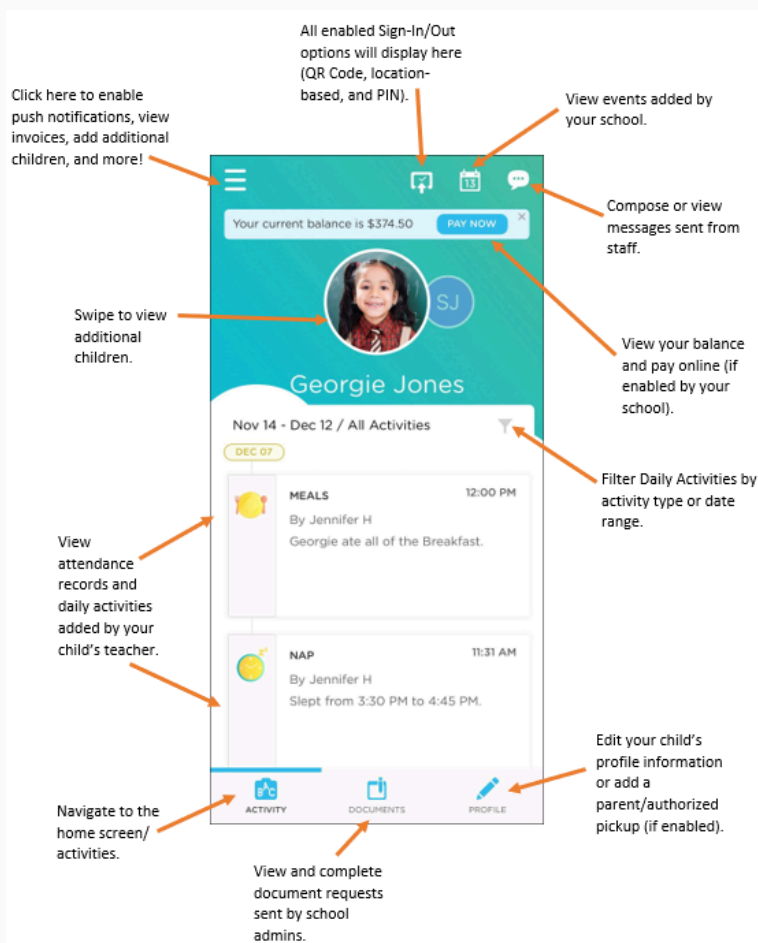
All enabled Sign-In/Out options will display here (QR Code, location-based, and PIN).

Click here to enable push notifications, view invoices, add additional children, and more!

View events added by your school.

Compose or view messages sent from staff.

Your current balance is $374.50 PAY NOW ×

Swipe to view additional children.

SJ

Georgie Jones

View your balance and pay online (if enabled by your school).

Nov 14 - Dec 12 / All Activities

DEC 07

Filter Daily Activities by activity type or date range.

MEALS 12:00 PM
By Jennifer H
Georgie ate all of the Breakfast.

View attendance records and daily activities added by your child's teacher.

NAP 11:31 AM
By Jennifer H
Slept from 3:30 PM to 4:45 PM.

Edit your child's profile information or add a parent/authorized pickup (if enabled).

ACTIVITY DOCUMENTS PROFILE

Navigate to the home screen/ activities.

View and complete document requests sent by school admins.